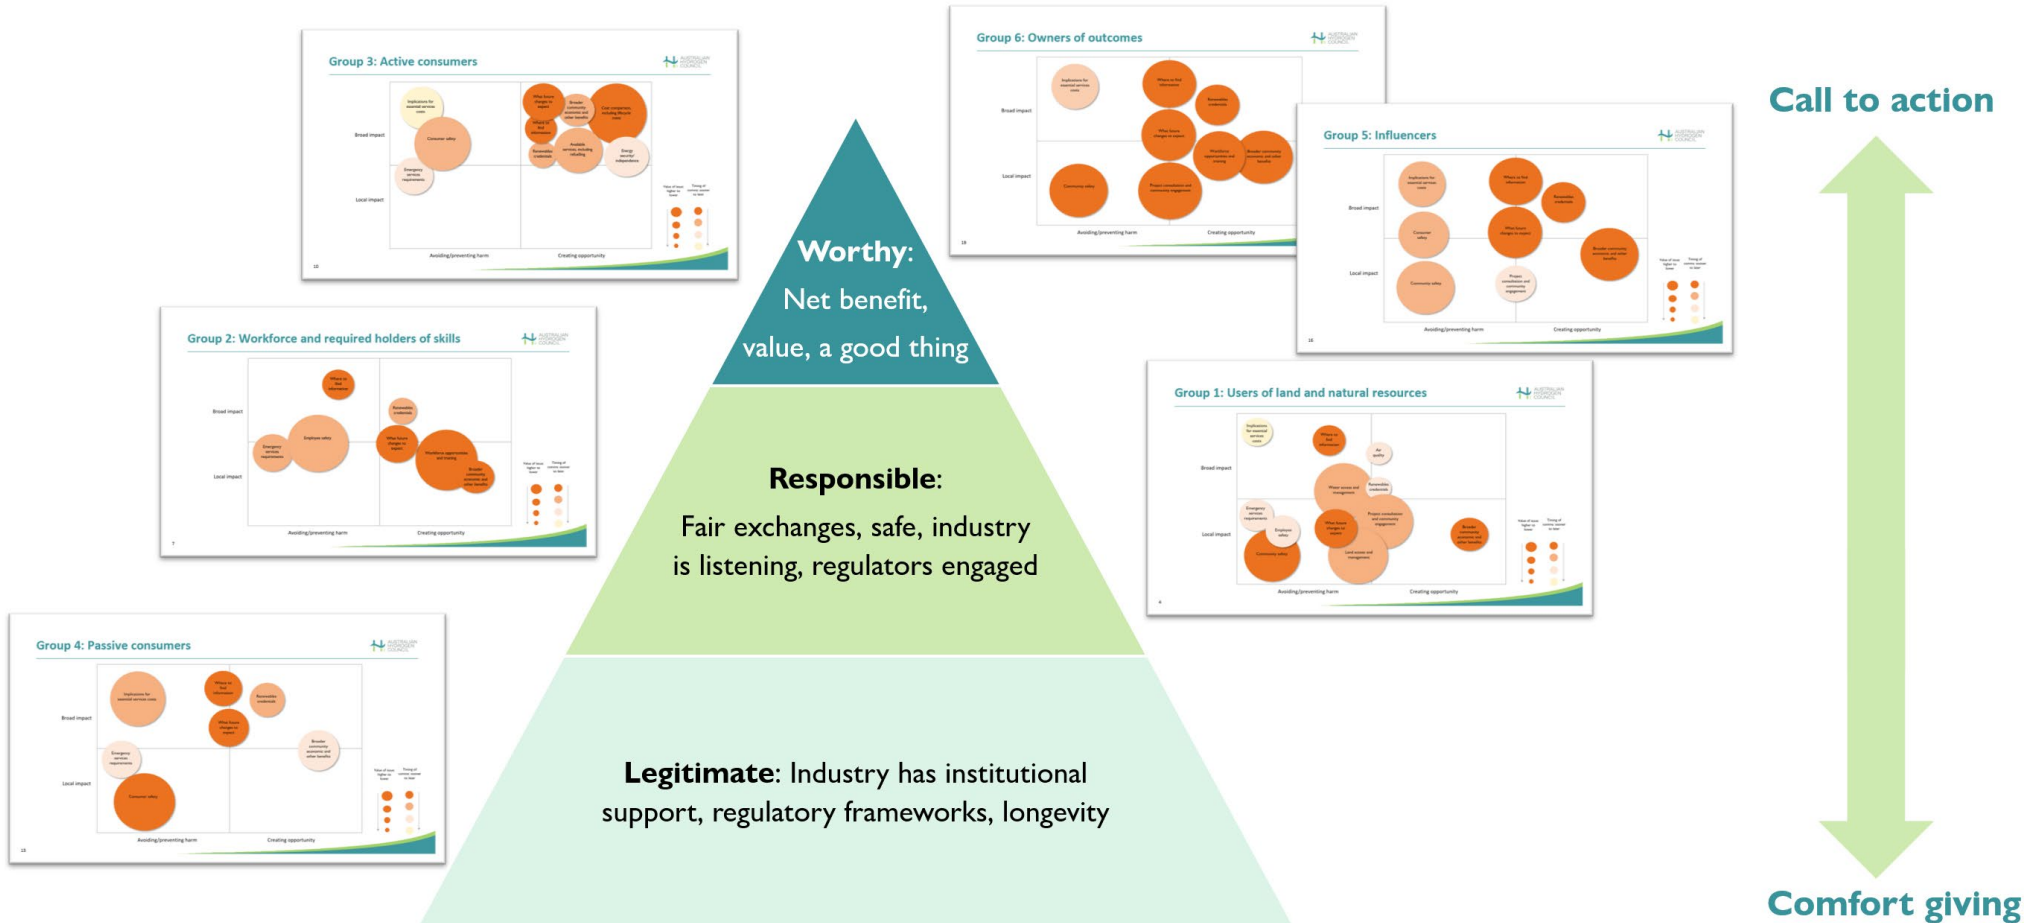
Group 3: Active consumers

Broad impact

Local impact

Avoiding/preventing harm

Creating opportunity

Group 6: Owners of outcomes

Broad impact

Local impact

Avoiding/preventing harm

Creating opportunity

Call to action

Group 5: Influencers

Broad impact

Local impact

Avoiding/preventing harm

Creating opportunity

Worthy: Net benefit, value, a good thing

Group 2: Workforce and required holders of skills

Broad impact

Local impact

Avoiding/preventing harm

Creating opportunity

Group 1: Users of land and natural resources

Broad impact

Local impact

Avoiding/preventing harm

Creating opportunity

Responsible: Fair exchanges, safe, industry is listening, regulators engaged

Group 4: Passive consumers

Broad impact

Local impact

Avoiding/preventing harm

Creating opportunity

Legitimate: Industry has institutional support, regulatory frameworks, longevity

Comfort giving